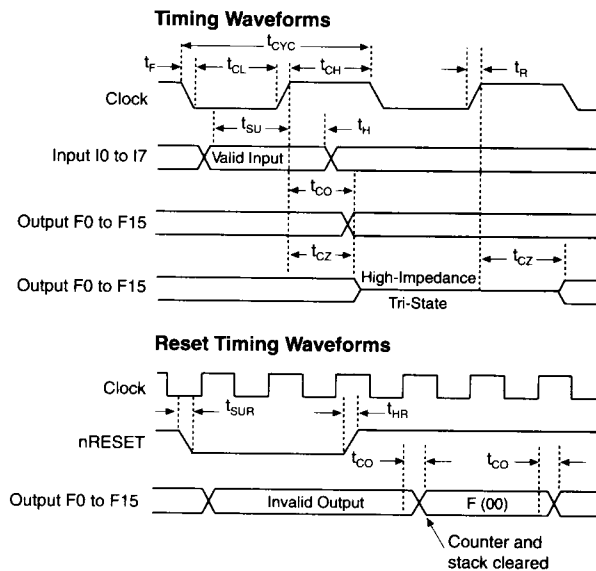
Timing Waveforms

$t_{CYC}$

$t_F$

$t_{CL}$

$t_{CH}$

$t_R$

Clock

$t_{SU}$

$t_H$

Input I0 to I7

Valid Input

$t_{CO}$

Output F0 to F15

$t_{CZ}$

$t_{CZ}$

Output F0 to F15

High-Impedance

Tri-State

Reset Timing Waveforms

Clock

$t_{SUR}$

$t_{HR}$

nRESET

$t_{CO}$

$t_{CO}$

Output F0 to F15

Invalid Output

F (00)

Counter and stack cleared